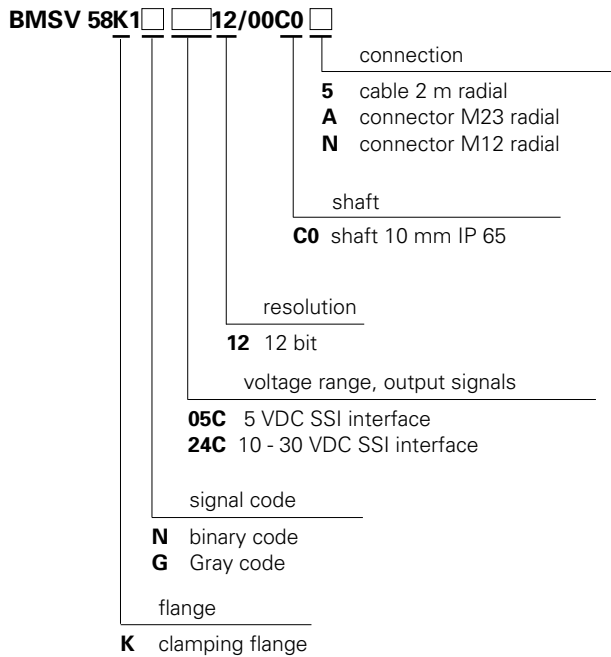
BMSV 58K1□ □12/00C0□

connection

**5** cable 2 m radial
**A** connector M23 radial
**N** connector M12 radial

shaft

**C0** shaft 10 mm IP 65

resolution

**12** 12 bit

voltage range, output signals

**05C** 5 VDC SSI interface
**24C** 10 - 30 VDC SSI interface

signal code

**N** binary code
**G** Gray code

flange

**K** clamping flange